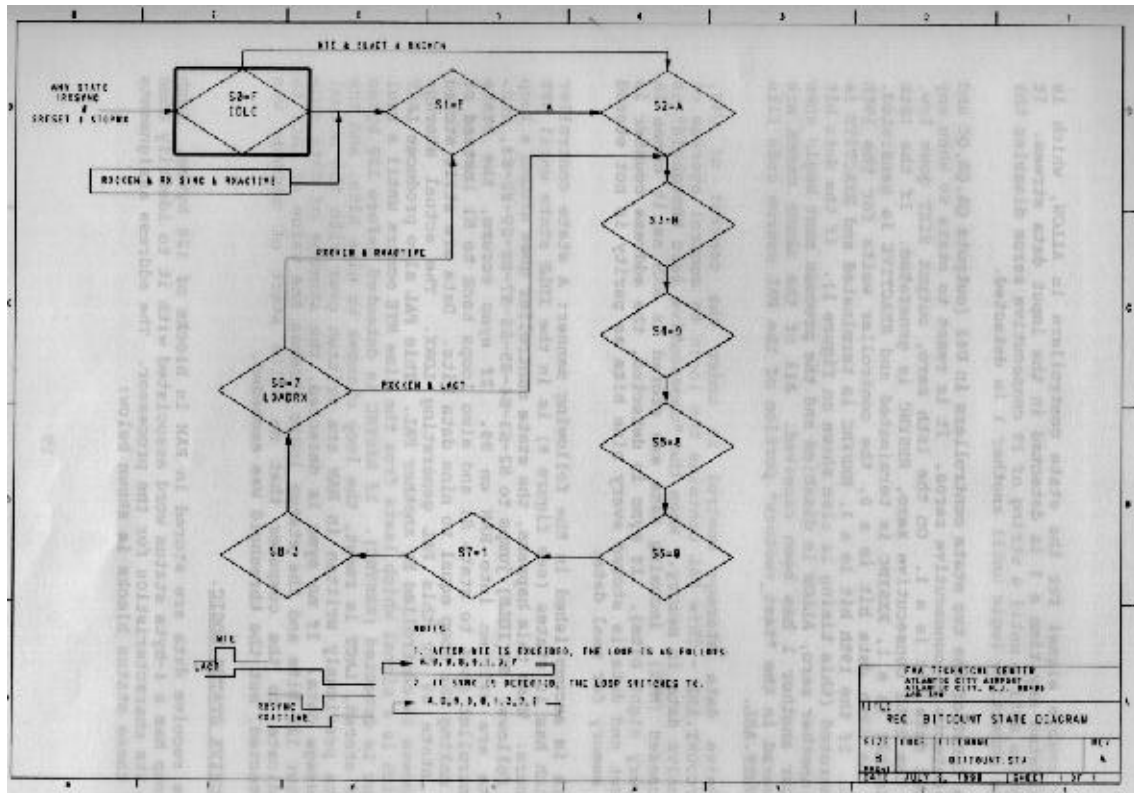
8 7 6 5 4 3 2 1

NIC & START & RXCKEN

ANY STATE
!RESPNE
&
SRESET & STOPMX

S0=F
IDLE

S1=F

A

S2=A

RXCKEN & RX SYNC & RXACTIVE

S3=N

RXCKEN & RXACTIVE

S4=9

S5=8

S8=7
LOADRX

RXCKEN & LAST

S6=8

S8=2

S7=1

NOTES:

NIC

LAST

RXSYNC
RXACTIVE

1. AFTER NIC IS EXECUTED, THE LOOP IS AS FOLLOWS
A,8,9,8,1,2,7,F

2. IF SYNC IS DETECTED, THE LOOP SWITCHES TO:
A,D,9,3,8,1,2,7,F

FAA TECHNICAL CENTER
ATLANTIC CITY AIRPORT
ATLANTIC CITY, N.J. 08405
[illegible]

TITLE
REC. BITCOUNT STATE DIAGRAM

SIZE B | FILENAME BITCOUNT.STA | REV A

DATE JULY 5, 1990 | SHEET 1 OF 1